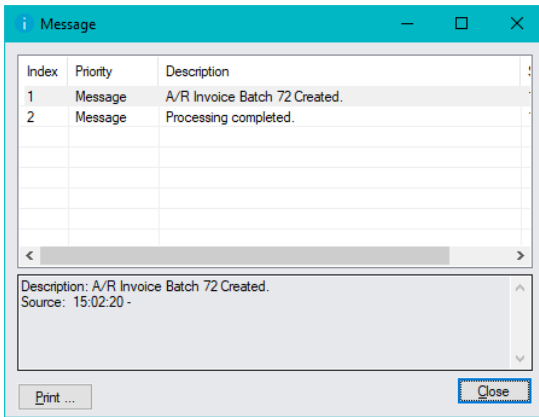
Message

| Index | Priority | Description |
|---|---|---|
| 1 | Message | A/R Invoice Batch 72 Created. |
| 2 | Message | Processing completed. |

Description: A/R Invoice Batch 72 Created.
Source: 15:02:20 -

Print ...

Close